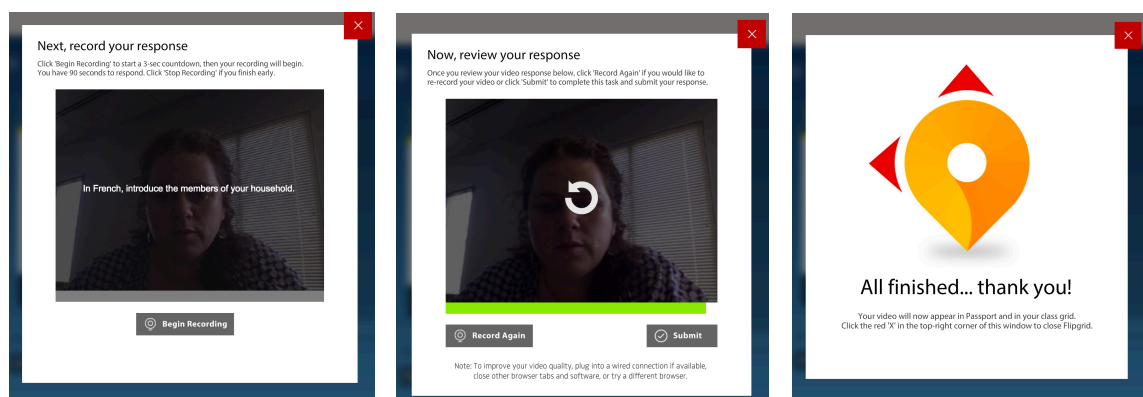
Next, record your response

Click 'Begin Recording' to start a 3-sec countdown, then your recording will begin. You have 90 seconds to respond. Click 'Stop Recording' if you finish early.

In French, introduce the members of your household.

Begin Recording

Now, review your response

Once you review your video response below, click 'Record Again' if you would like to re-record your video or click 'Submit' to complete this task and submit your response.

Record Again

Submit

Note: To improve your video quality, plug into a wired connection if available, close other browser tabs and software, or try a different browser.

All finished... thank you!

Your video will now appear in Passport and in your class grid. Click the red 'X' in the top-right corner of this window to close Flipgrid.